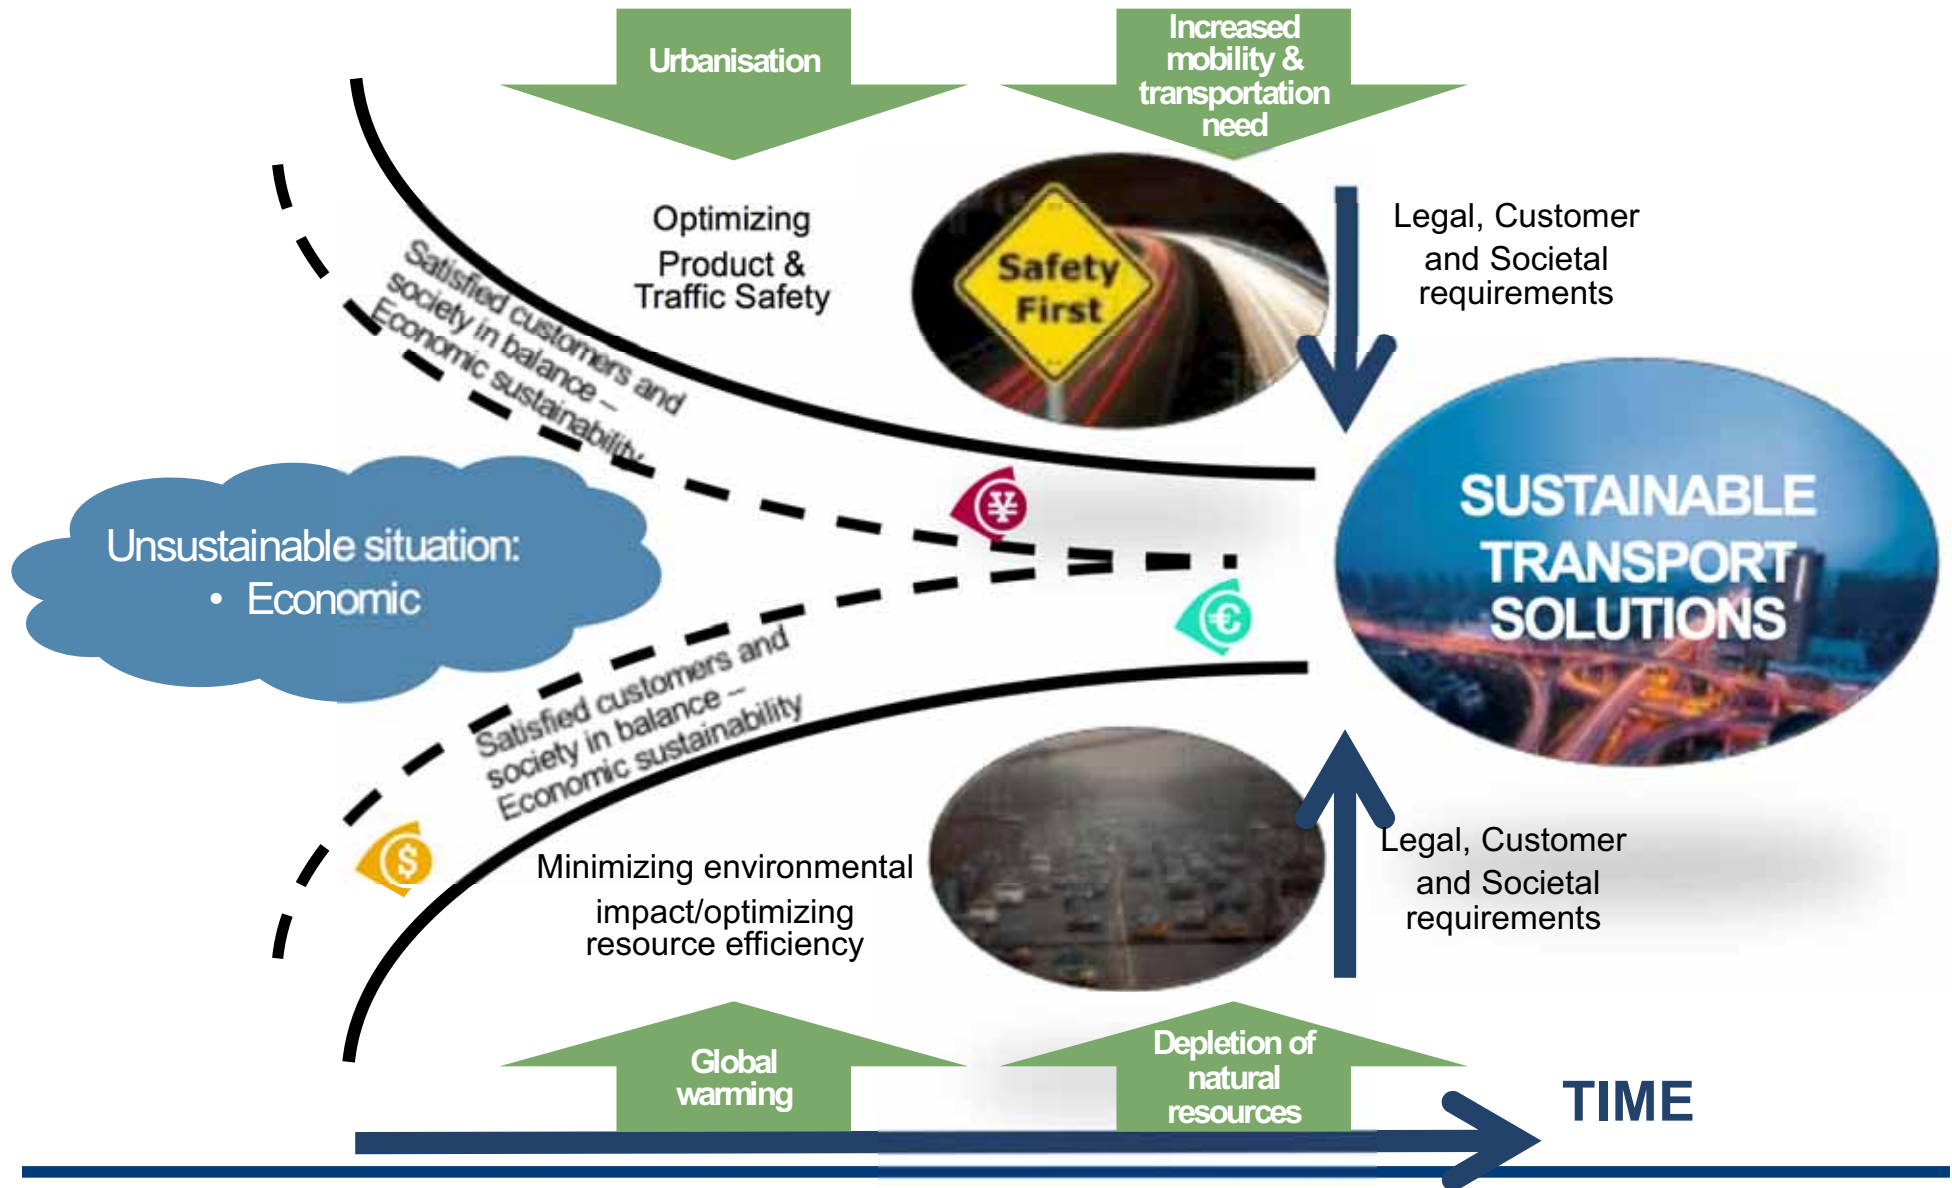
Urbanisation

Increased mobility & transportation need

Optimizing Product & Traffic Safety

Safety First

Legal, Customer and Societal requirements

Satisfied customers and society in balance – Economic sustainability

Unsustainable situation:
• Economic

SUSTAINABLE TRANSPORT SOLUTIONS

Satisfied customers and society in balance – Economic sustainability

Minimizing environmental impact/optimizing resource efficiency

Legal, Customer and Societal requirements

Global warming

Depletion of natural resources

TIME